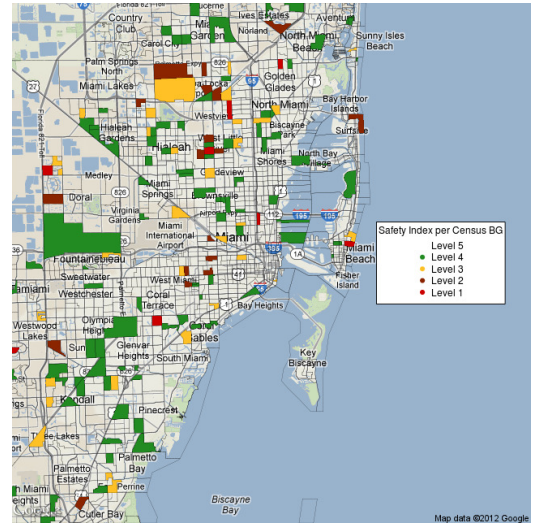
Country Club
Carol City
Miami Gardens
Norland
Ives Estates
North Miami
Aventura
Sunny Isles Beach
Palm Springs North
Miami Lakes
Golden Glades
North Miami
Bay Harbor Islands
Surfside
Hialeah Gardens
Hialeah
Westview
West Little River
Biscayne Park
Miami Shores
North Bay Village
Medley
Gladeview
Doral
Miami Springs
Brownsville
Virginia Gardens
Miami International Airport
Miami
Miami Beach
Fisher Island
Fontainebleau
Sweetwater
Westchester
West Miami
Coral Terrace
Bay Heights
Tamiami
Westwood Lakes
Olympia Heights
Sunset
Glenvar Heights
Coral Gables
South Miami
Key Biscayne
Kendall
Pinecrest
The Lakes
Palmetto Estates
Palmetto Bay
Perrine
Cutler Bay
Heights
Biscayne Bay
Safety Index per Census BG
Level 5
Level 4
Level 3
Level 2
Level 1
Map data ©2012 Google